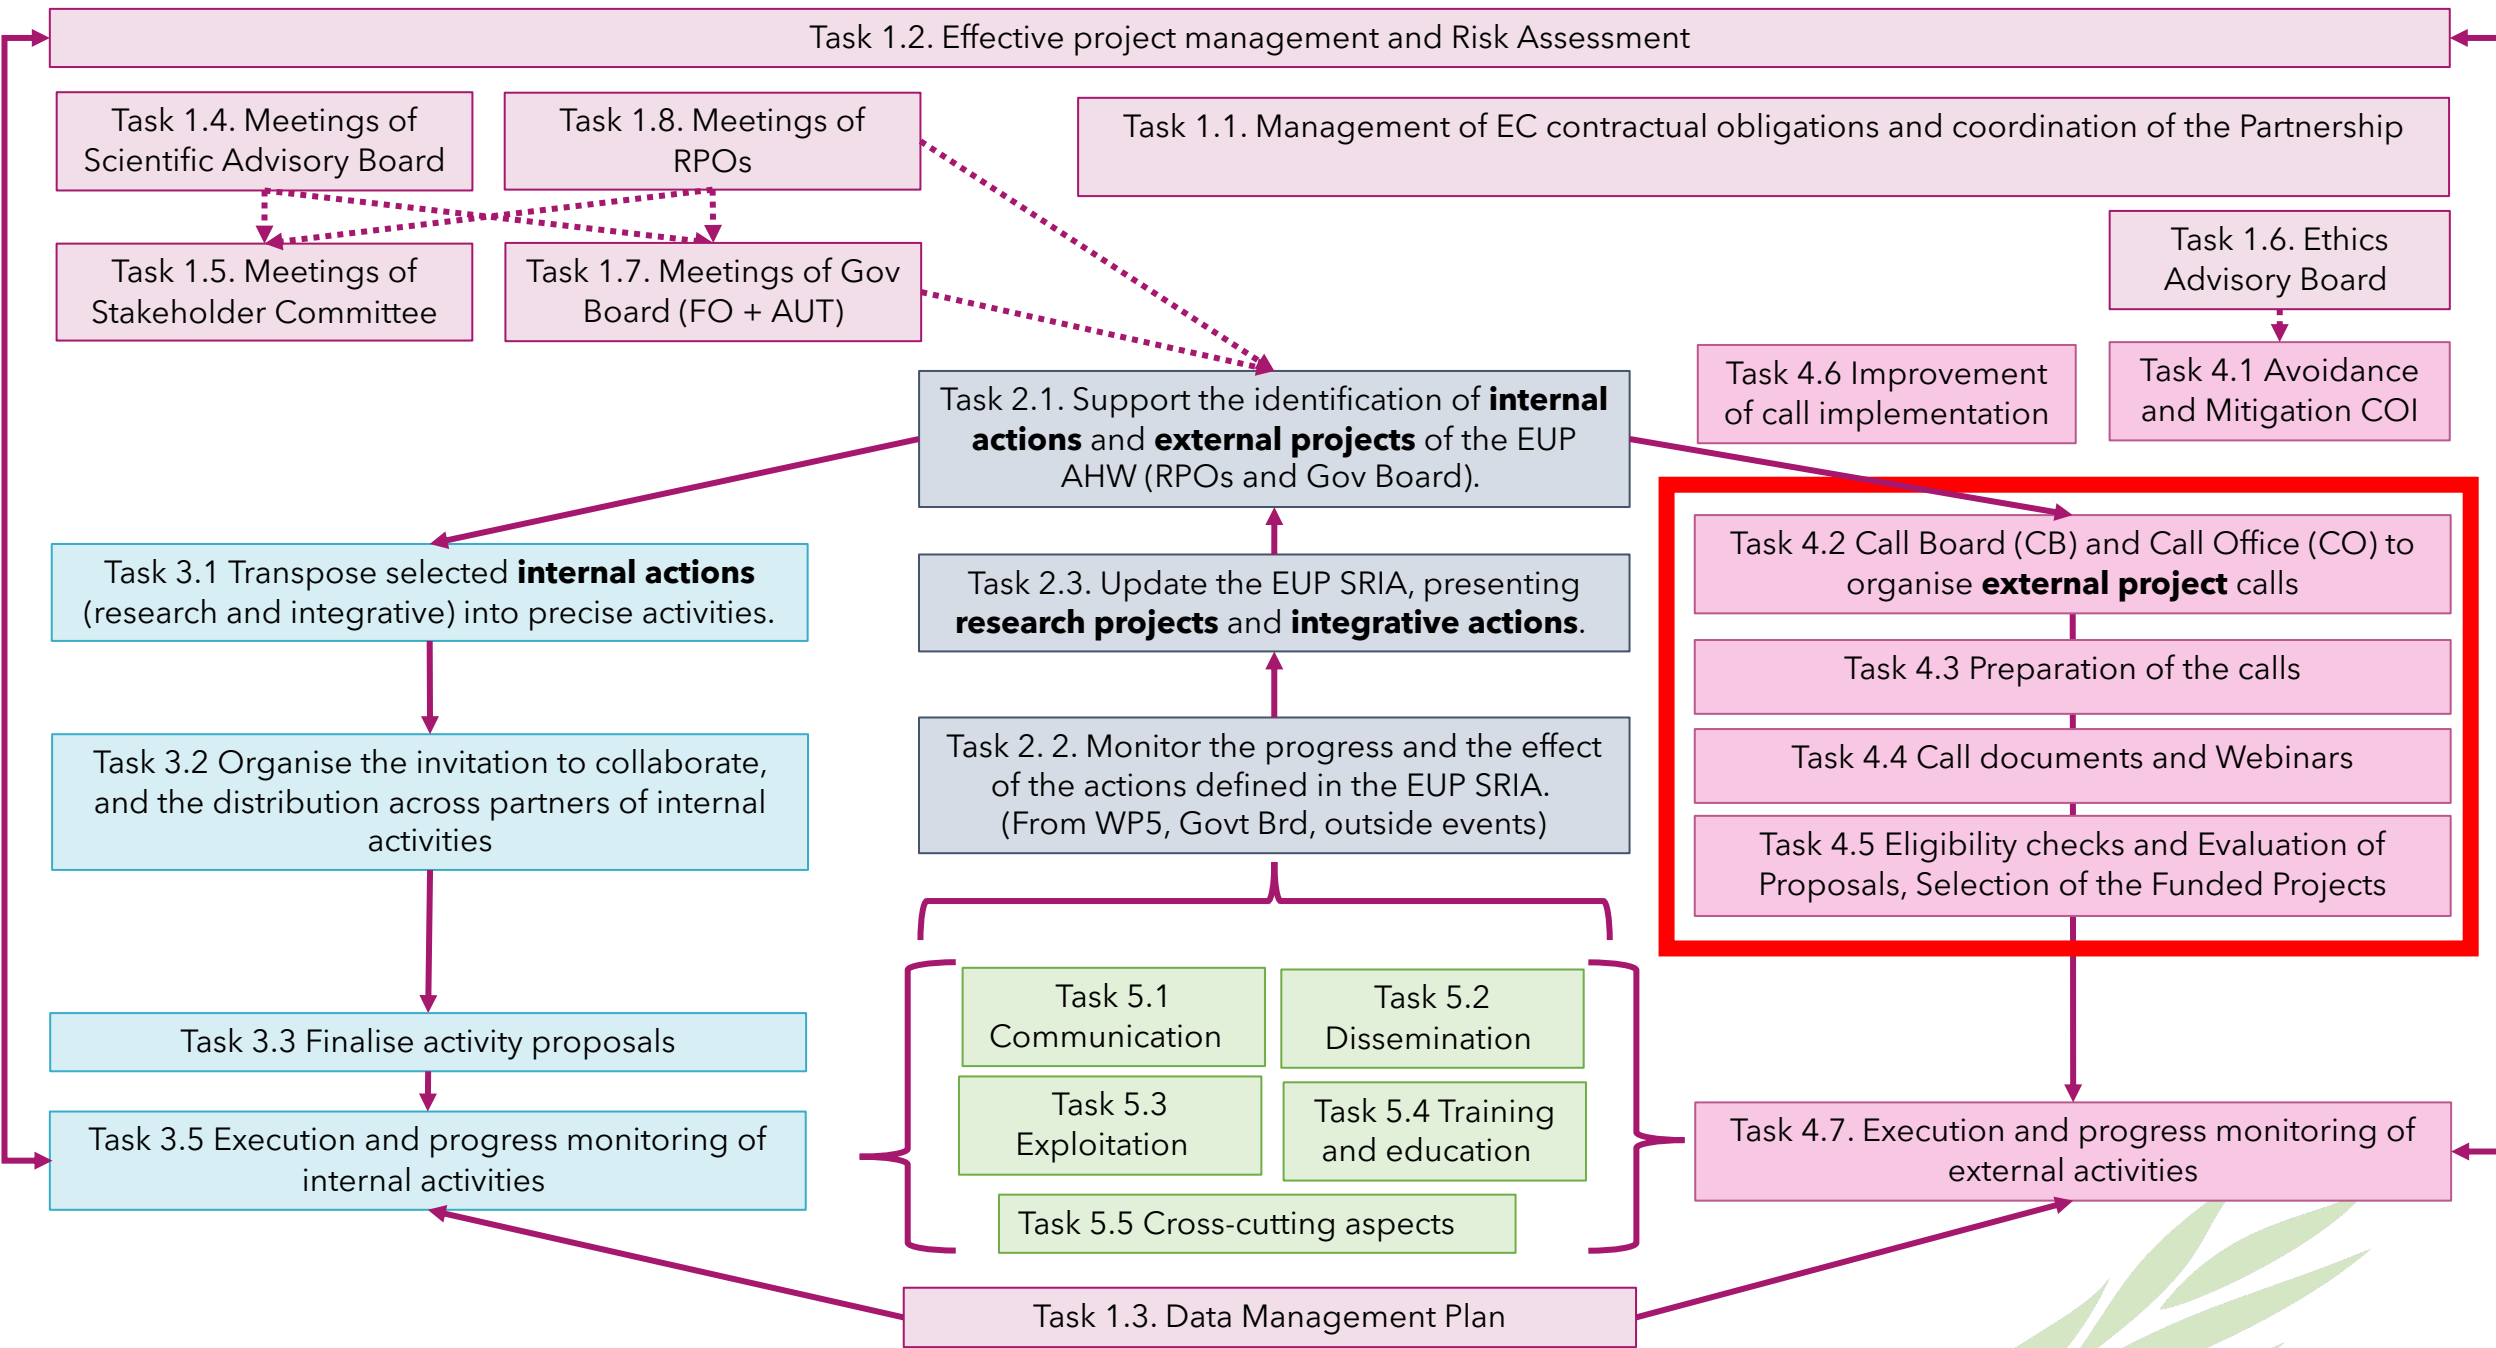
Task 1.2. Effective project management and Risk Assessment

Task 1.4. Meetings of Scientific Advisory Board

Task 1.8. Meetings of RPOs

Task 1.1. Management of EC contractual obligations and coordination of the Partnership

Task 1.5. Meetings of Stakeholder Committee

Task 1.7. Meetings of Gov Board (FO + AUT)

Task 1.6. Ethics Advisory Board

Task 4.6 Improvement of call implementation

Task 4.1 Avoidance and Mitigation COI

Task 2.1. Support the identification of **internal actions** and **external projects** of the EUP AHW (RPOs and Gov Board).

Task 3.1 Transpose selected **internal actions** (research and integrative) into precise activities.

Task 2.3. Update the EUP SRIA, presenting **research projects** and **integrative actions**.

Task 4.2 Call Board (CB) and Call Office (CO) to organise **external project** calls

Task 4.3 Preparation of the calls

Task 4.4 Call documents and Webinars

Task 4.5 Eligibility checks and Evaluation of Proposals, Selection of the Funded Projects

Task 3.2 Organise the invitation to collaborate, and the distribution across partners of internal activities

Task 2. 2. Monitor the progress and the effect of the actions defined in the EUP SRIA. (From WP5, Govt Brd, outside events)

Task 5.1 Communication

Task 5.2 Dissemination

Task 3.3 Finalise activity proposals

Task 5.3 Exploitation

Task 5.4 Training and education

Task 3.5 Execution and progress monitoring of internal activities

Task 4.7. Execution and progress monitoring of external activities

Task 5.5 Cross-cutting aspects

Task 1.3. Data Management Plan